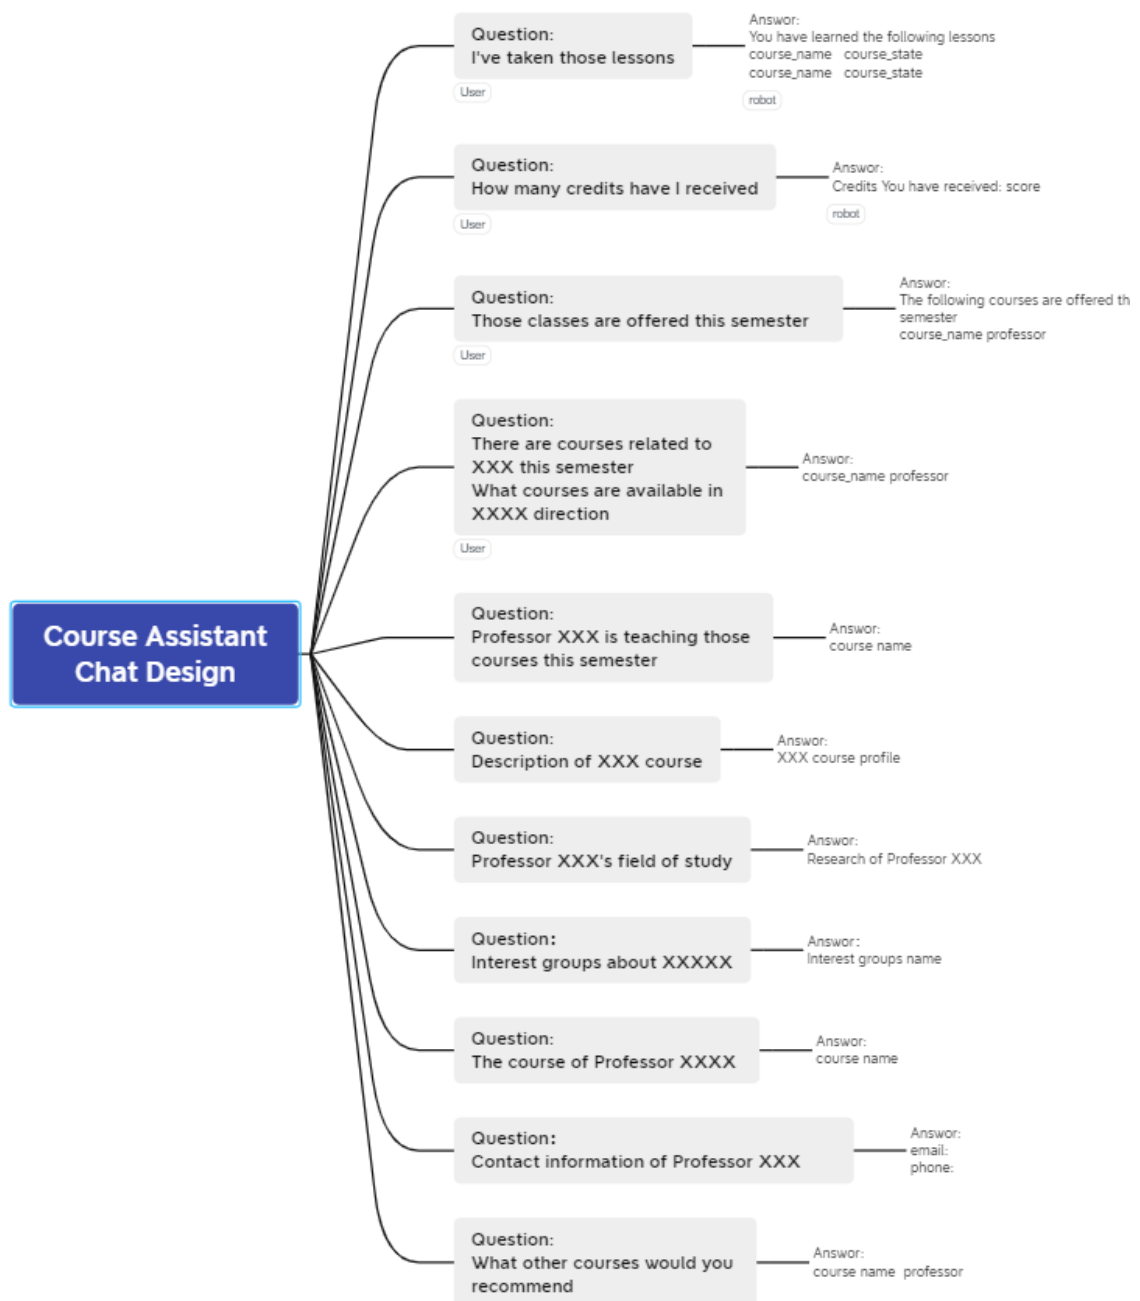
Course Assistant Chat Design

Question:
I've taken those lessons
User

Answsr:
You have learned the following lessons
course_name course_state
course_name course_state
robot

Question:
How many credits have I received
User

Answsr:
Credits You have received: score
robot

Question:
Those classes are offered this semester
User

Answsr:
The following courses are offered th
semester
course_name professor

Question:
There are courses related to XXX this semester
What courses are available in XXXX direction
User

Answsr:
course_name professor

Question:
Professor XXX is teaching those courses this semester

Answsr:
course name

Question:
Description of XXX course

Answsr:
XXX course profile

Question:
Professor XXX's field of study

Answsr:
Research of Professor XXX

Question:
Interest groups about XXXXX

Answsr:
Interest groups name

Question:
The course of Professor XXXX

Answsr:
course name

Question:
Contact information of Professor XXX

Answsr:
email:
phone:

Question:
What other courses would you recommend

Answsr:
course name professor